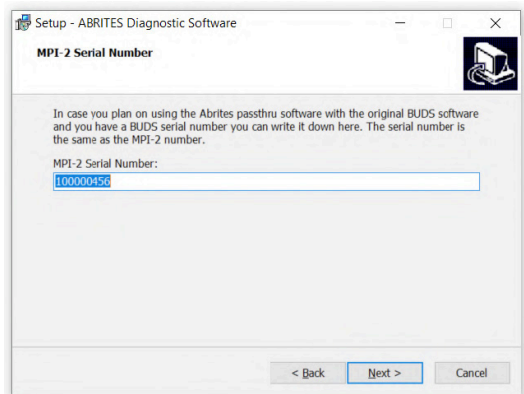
Setup - ABRITES Diagnostic Software

MPI-2 Serial Number

In case you plan on using the Abrites passthru software with the original BUDS software and you have a BUDS serial number you can write it down here. The serial number is the same as the MPI-2 number.

MPI-2 Serial Number:

100000456

< Back

Next >

Cancel